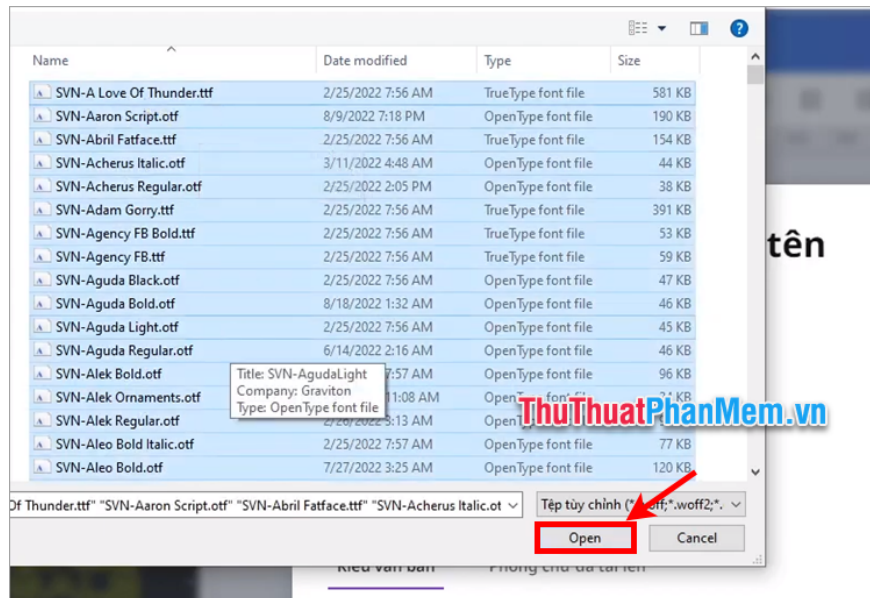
| Name | Date modified | Type | Size |
|---|---|---|---|
| SVN-A Love Of Thunder.ttf | 2/25/2022 7:56 AM | TrueType font file | 581 KB |
| SVN-Aaron Script.otf | 8/9/2022 7:18 PM | OpenType font file | 190 KB |
| SVN-Abril Fatface.ttf | 2/25/2022 7:56 AM | TrueType font file | 154 KB |
| SVN-Acherus Italic.otf | 3/11/2022 4:48 AM | OpenType font file | 44 KB |
| SVN-Acherus Regular.otf | 2/25/2022 2:05 PM | OpenType font file | 38 KB |
| SVN-Adam Gorry.ttf | 2/25/2022 7:56 AM | TrueType font file | 391 KB |
| SVN-Agency FB Bold.ttf | 2/25/2022 7:56 AM | TrueType font file | 53 KB |
| SVN-Agency FB.ttf | 2/25/2022 7:56 AM | TrueType font file | 59 KB |
| SVN-Aguda Black.otf | 2/25/2022 7:56 AM | OpenType font file | 47 KB |
| SVN-Aguda Bold.otf | 8/18/2022 1:32 AM | OpenType font file | 46 KB |
| SVN-Aguda Light.otf | 2/25/2022 7:56 AM | OpenType font file | 45 KB |
| SVN-Aguda Regular.otf | 6/14/2022 2:16 AM | OpenType font file | 46 KB |
| SVN-Alek Bold.otf | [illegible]7:57 AM | OpenType font file | 96 KB |
| SVN-Alek Ornaments.otf | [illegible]11:08 AM | Open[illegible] | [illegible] KB |
| SVN-Alek Regular.otf | 2/26/2022 3:13 AM | Open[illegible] | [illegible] |
| SVN-Aleo Bold Italic.otf | 2/25/2022 7:57 AM | OpenType font file | 77 KB |
| SVN-Aleo Bold.otf | 7/27/2022 3:25 AM | OpenType font file | 120 KB |

Title: SVN-AgudaLight
Company: Graviton
Type: OpenType font file

ThuThuatPhanMem.vn

tên

Of Thunder.ttf" "SVN-Aaron Script.otf" "SVN-Abril Fatface.ttf" "SVN-Acherus Italic.ot

Tệp tùy chỉnh (*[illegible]off;*.woff2;*.

Open

Cancel

Kiểu văn bản

Phông chữ đã tải lên